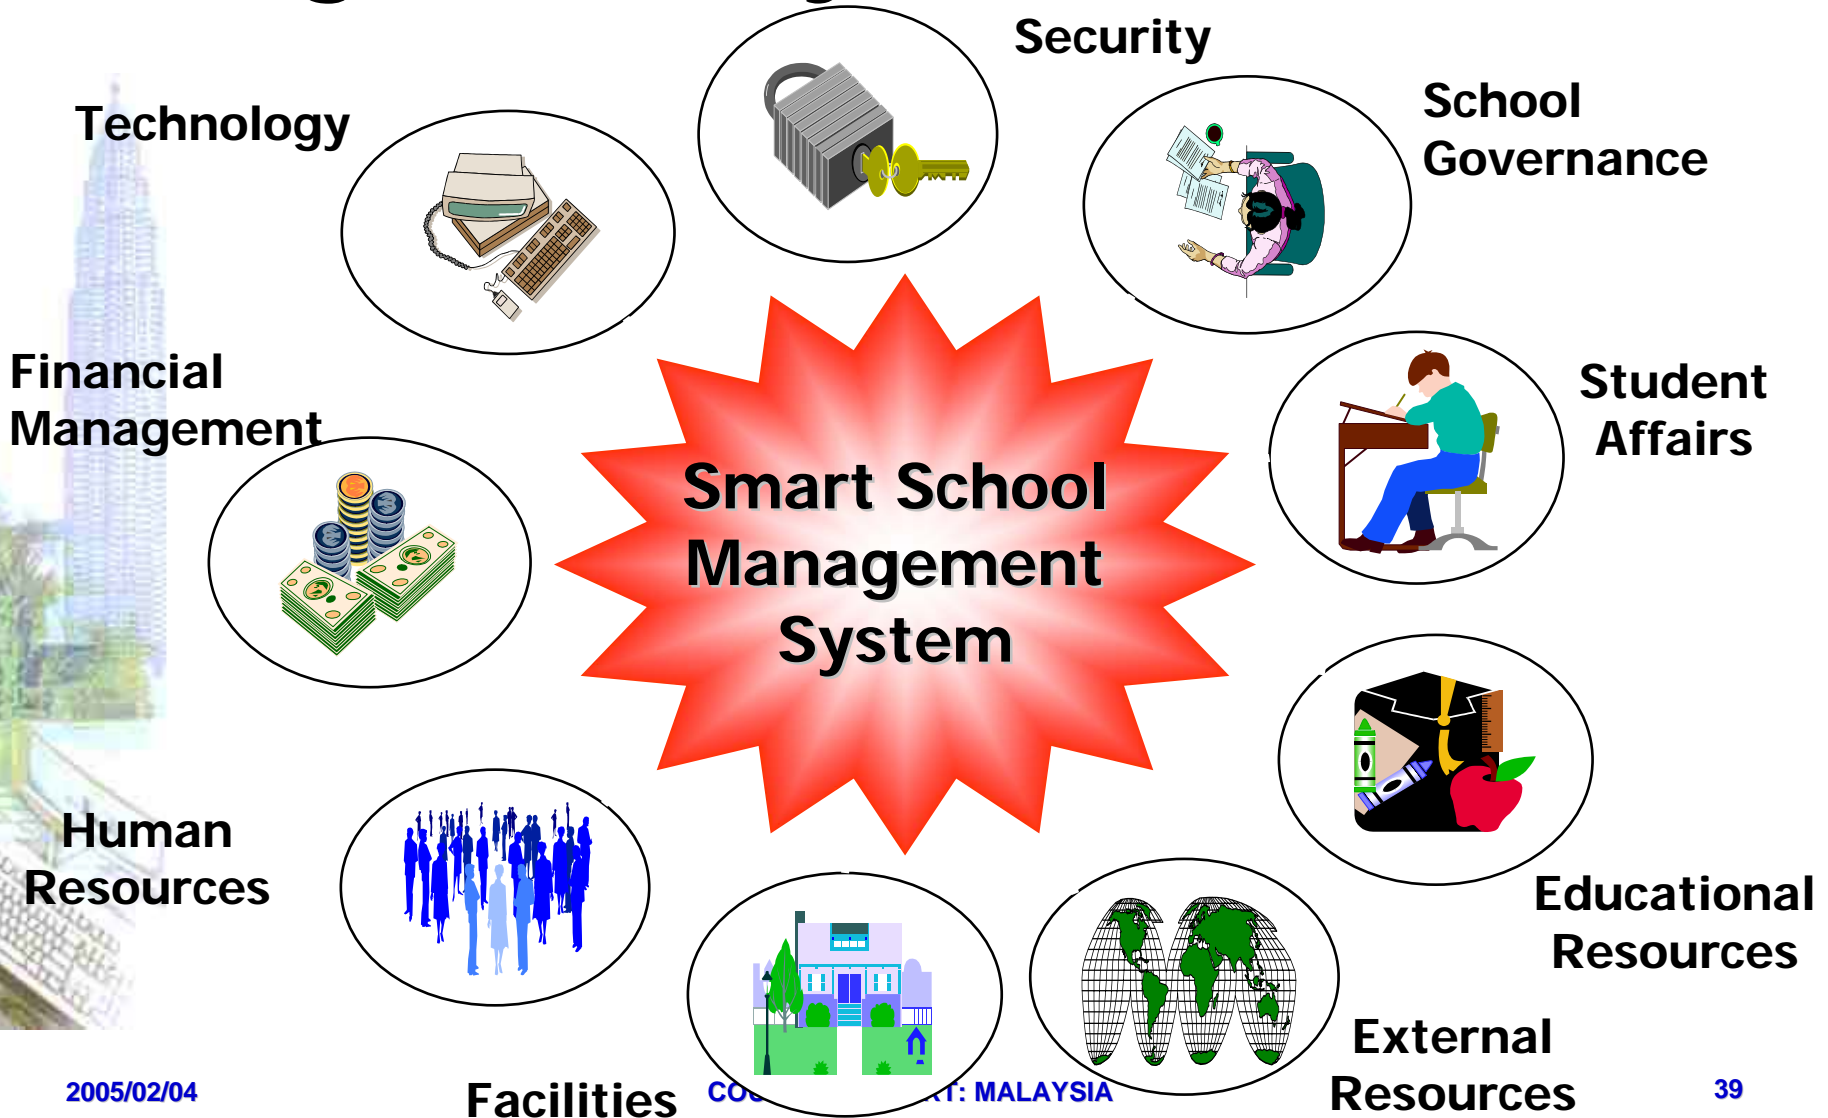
Security

Technology

School Governance

Financial Management

Smart School Management System

Student Affairs

Human Resources

Educational Resources

External Resources

Facilities

2005/02/04

CO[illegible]T: MALAYSIA

39